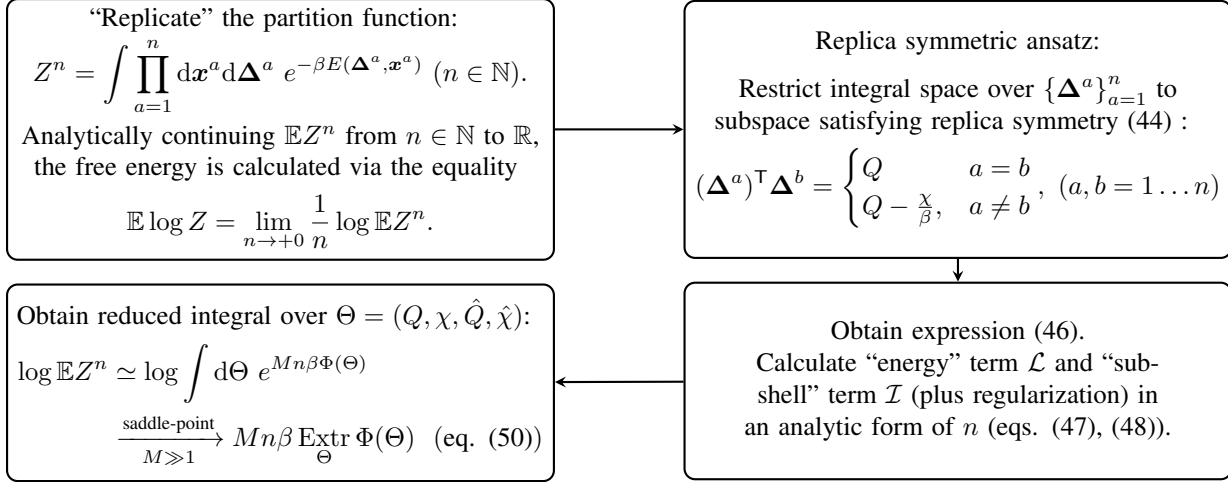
“Replicate” the partition function:

$Z^n = \int \prod_{a=1}^{n} \mathrm{d}\boldsymbol{x}^a \mathrm{d}\boldsymbol{\Delta}^a \ e^{-\beta E(\boldsymbol{\Delta}^a, \boldsymbol{x}^a)} \ (n \in \mathbb{N}).$

Analytically continuing $\mathbb{E}Z^n$ from $n \in \mathbb{N}$ to $\mathbb{R}$, the free energy is calculated via the equality

$\mathbb{E} \log Z = \lim_{n \to +0} \frac{1}{n} \log \mathbb{E} Z^n.$

Replica symmetric ansatz:

Restrict integral space over $\{\boldsymbol{\Delta}^a\}_{a=1}^n$ to subspace satisfying replica symmetry (44) :

$(\boldsymbol{\Delta}^a)^\mathsf{T} \boldsymbol{\Delta}^b = \begin{cases} Q & a = b \\ Q - \frac{\chi}{\beta}, & a \neq b \end{cases}, \ (a, b = 1 \dots n)$

Obtain reduced integral over $\Theta = (Q, \chi, \hat{Q}, \hat{\chi})$:

$\log \mathbb{E} Z^n \simeq \log \int \mathrm{d}\Theta \ e^{Mn\beta\Phi(\Theta)}$

$\xrightarrow[M \gg 1]{\text{saddle-point}} Mn\beta \operatorname*{Extr}_{\Theta} \Phi(\Theta) \quad \text{(eq. (50))}$

Obtain expression (46).
Calculate “energy” term $\mathcal{L}$ and “subshell” term $\mathcal{I}$ (plus regularization) in an analytic form of $n$ (eqs. (47), (48)).